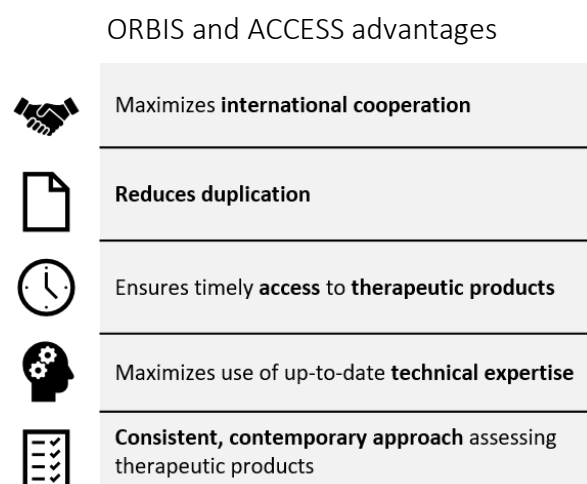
ORBIS and ACCESS advantages

Maximizes international cooperation

Reduces duplication

Ensures timely access to therapeutic products

Maximizes use of up-to-date technical expertise

Consistent, contemporary approach assessing therapeutic products